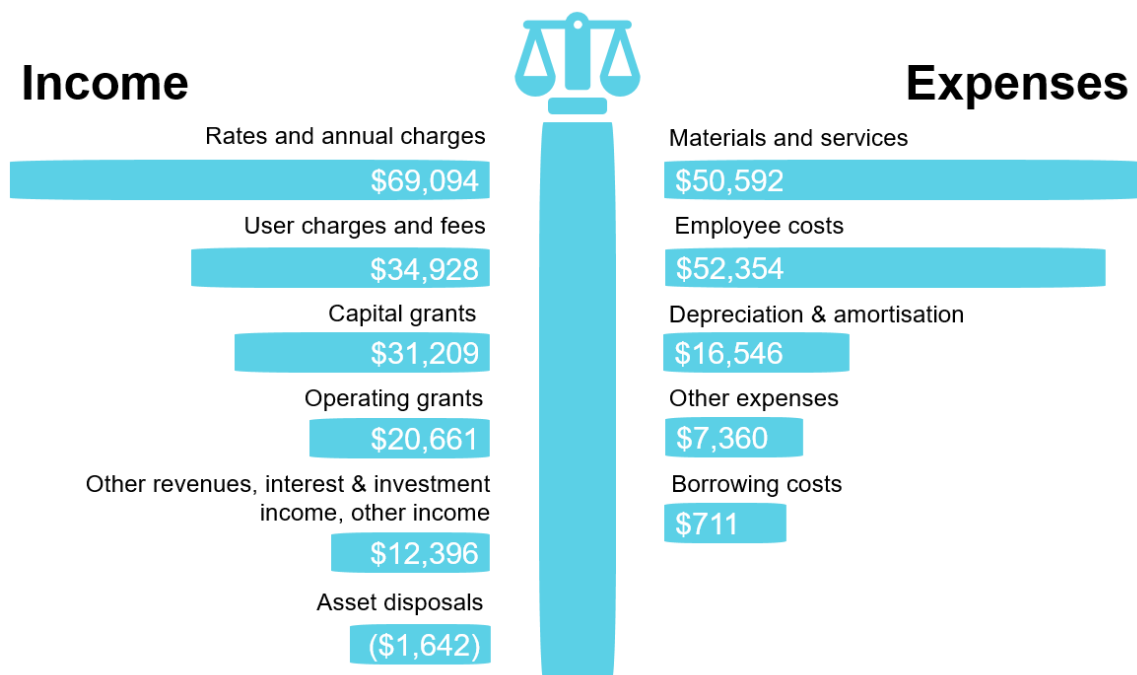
Income

Rates and annual charges
$69,094

User charges and fees
$34,928

Capital grants
$31,209

Operating grants
$20,661

Other revenues, interest & investment income, other income
$12,396

Asset disposals
($1,642)

Expenses

Materials and services
$50,592

Employee costs
$52,354

Depreciation & amortisation
$16,546

Other expenses
$7,360

Borrowing costs
$711